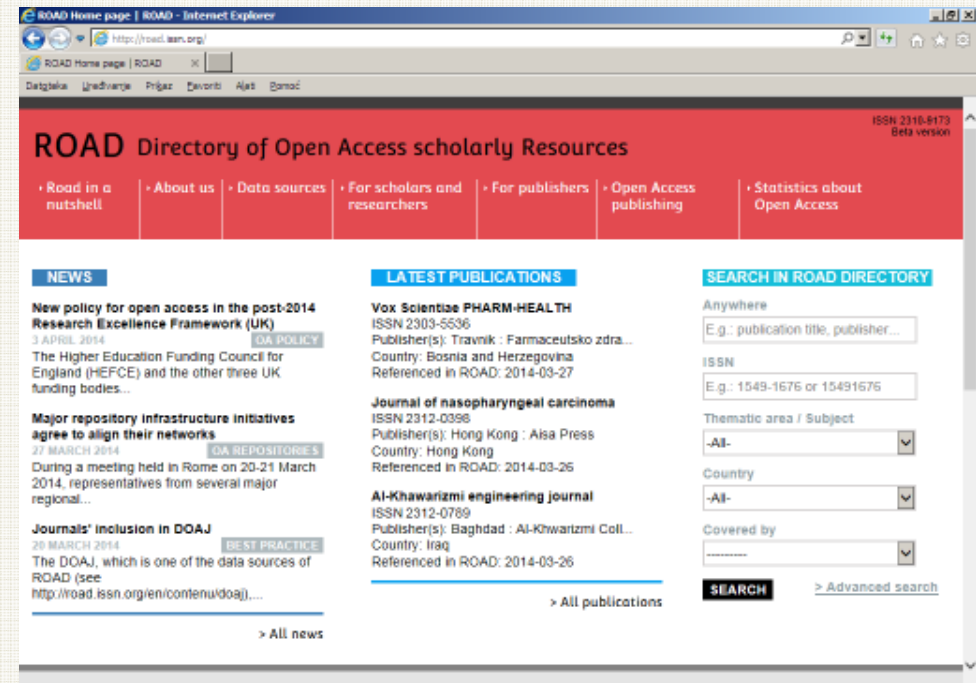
ROAD Home page | ROAD - Internet Explorer

http://road.issn.org/

ROAD Home page | ROAD

Datoteka Uređivanje Prikaz Favoriti Alati Pomoć

ISSN 2310-9173
Beta version

ROAD Directory of Open Access scholarly Resources

› Road in a nutshell
› About us
› Data sources
› For scholars and researchers
› For publishers
› Open Access publishing
› Statistics about Open Access

NEWS

New policy for open access in the post-2014 Research Excellence Framework (UK)
3 APRIL 2014 OA POLICY
The Higher Education Funding Council for England (HEFCE) and the other three UK funding bodies...

Major repository infrastructure initiatives agree to align their networks
27 MARCH 2014 OA REPOSITORIES
During a meeting held in Rome on 20-21 March 2014, representatives from several major regional...

Journals' inclusion in DOAJ
20 MARCH 2014 BEST PRACTICE
The DOAJ, which is one of the data sources of ROAD (see http://road.issn.org/en/contenu/doaj),...

> All news

LATEST PUBLICATIONS

Vox Scientiae PHARM-HEALTH
ISSN 2303-5536
Publisher(s): Travnik : Farmaceutsko zdra...
Country: Bosnia and Herzegovina
Referenced in ROAD: 2014-03-27

Journal of nasopharyngeal carcinoma
ISSN 2312-0398
Publisher(s): Hong Kong : Aisa Press
Country: Hong Kong
Referenced in ROAD: 2014-03-26

Al-Khawarizmi engineering journal
ISSN 2312-0789
Publisher(s): Baghdad : Al-Khwarizmi Coll...
Country: Iraq
Referenced in ROAD: 2014-03-26

> All publications

SEARCH IN ROAD DIRECTORY

Anywhere
E.g.: publication title, publisher...

ISSN
E.g.: 1549-1676 or 15491676

Thematic area / Subject
-All-

Country
-All-

Covered by
---------

SEARCH

> Advanced search